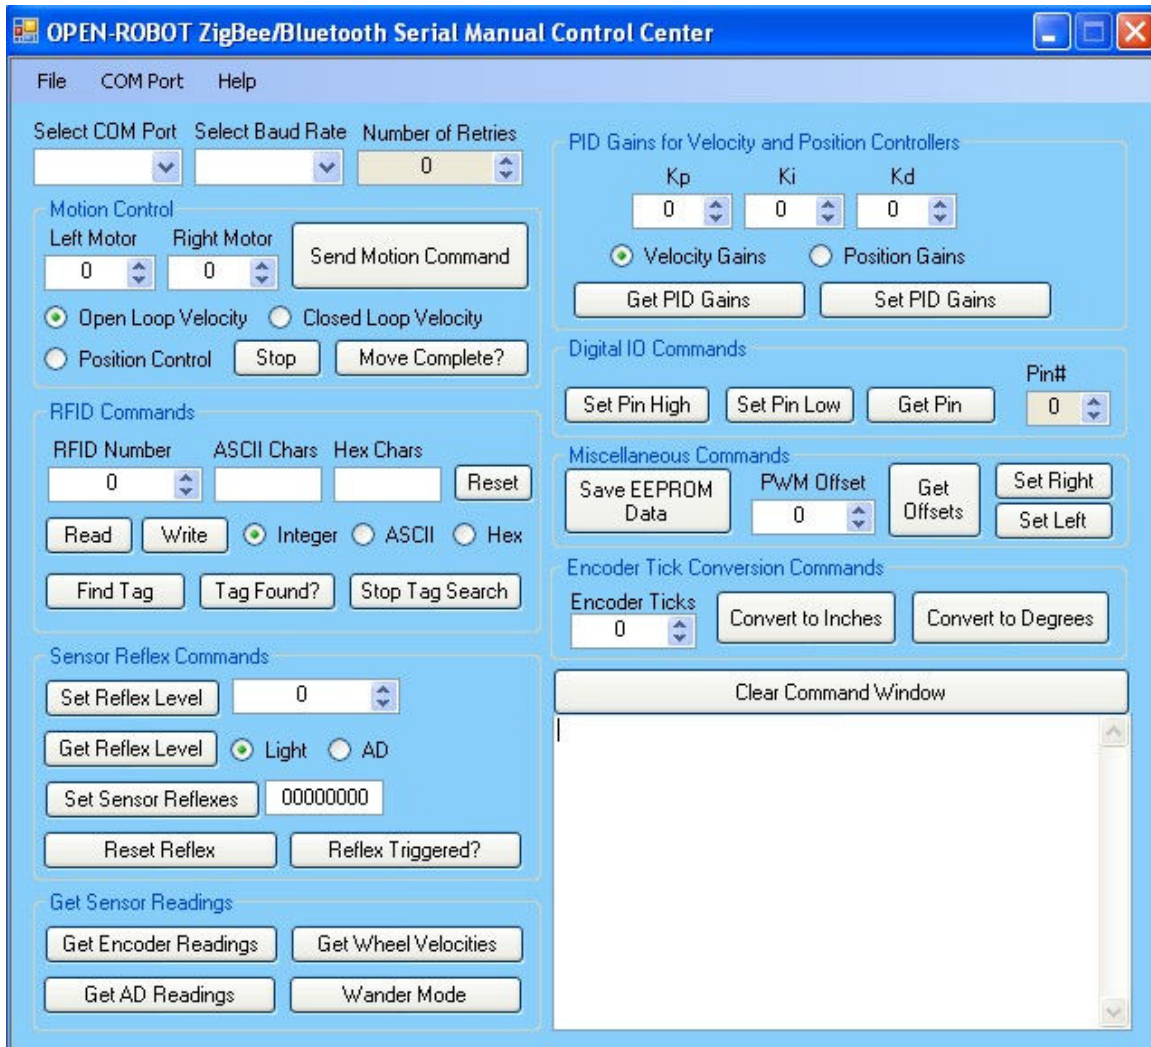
OPEN-ROBOT ZigBee/Bluetooth Serial Manual Control Center

File COM Port Help

Select COM Port Select Baud Rate Number of Retries
0

Motion Control
Left Motor Right Motor
0 0
Send Motion Command
Open Loop Velocity Closed Loop Velocity
Position Control Stop Move Complete?

RFID Commands
RFID Number ASCII Chars Hex Chars
0
Reset
Read Write Integer ASCII Hex
Find Tag Tag Found? Stop Tag Search

Sensor Reflex Commands
Set Reflex Level 0
Get Reflex Level Light AD
Set Sensor Reflexes 00000000
Reset Reflex Reflex Triggered?

Get Sensor Readings
Get Encoder Readings Get Wheel Velocities
Get AD Readings Wander Mode

PID Gains for Velocity and Position Controllers
Kp Ki Kd
0 0 0
Velocity Gains Position Gains
Get PID Gains Set PID Gains

Digital IO Commands
Pin#
Set Pin High Set Pin Low Get Pin 0

Miscellaneous Commands
Save EEPROM Data
PWM Offset
0
Get Offsets
Set Right
Set Left

Encoder Tick Conversion Commands
Encoder Ticks
0
Convert to Inches Convert to Degrees

Clear Command Window